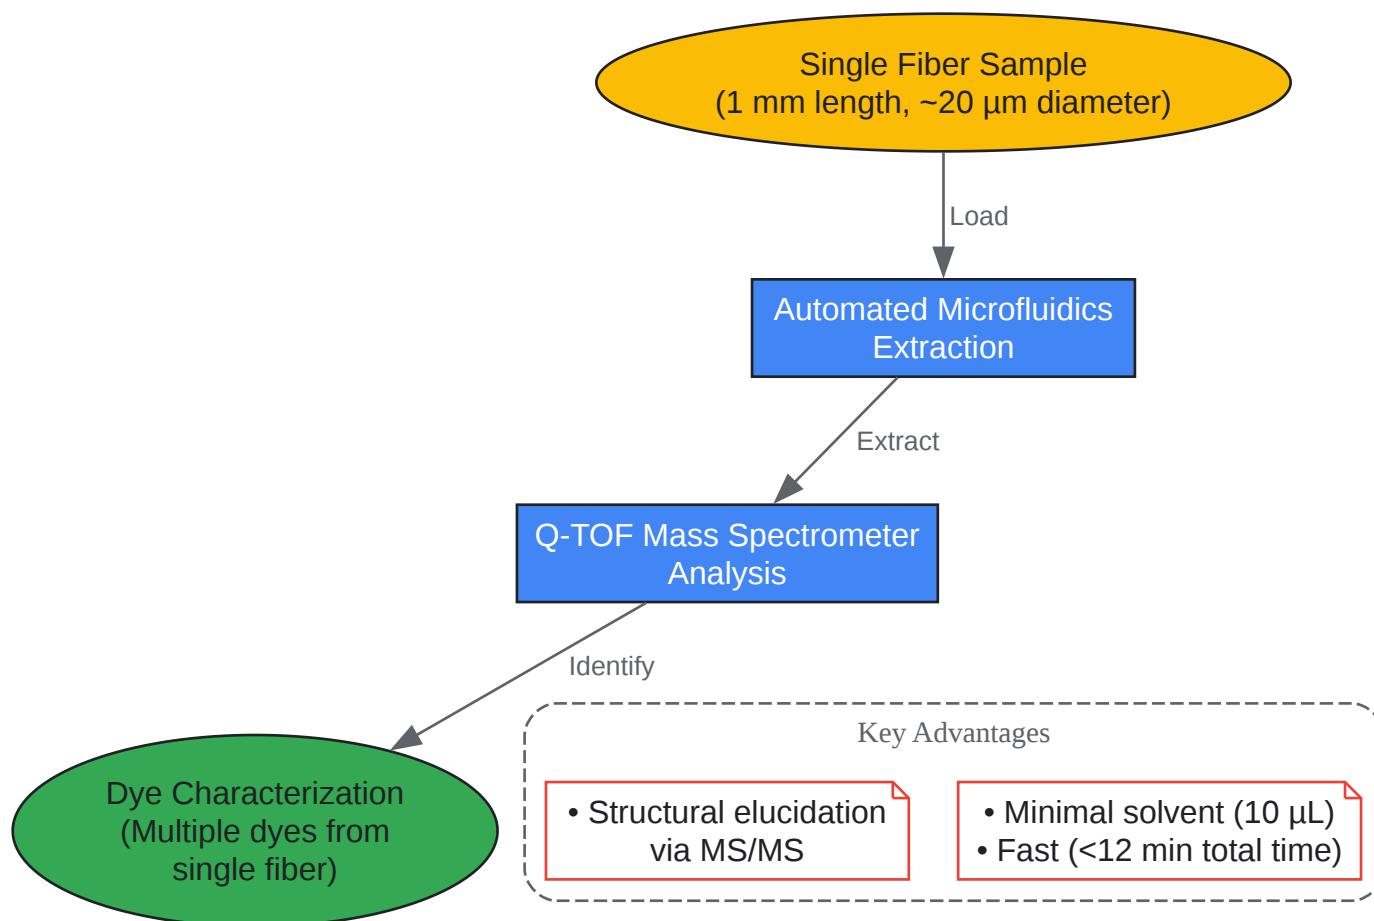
Single Fiber Sample
(1 mm length, ~20 µm diameter)

Load

Automated Microfluidics Extraction

Extract

Q-TOF Mass Spectrometer Analysis

Identify

Dye Characterization
(Multiple dyes from single fiber)

Key Advantages

• Structural elucidation via MS/MS

• Minimal solvent (10 µL)
• Fast (<12 min total time)